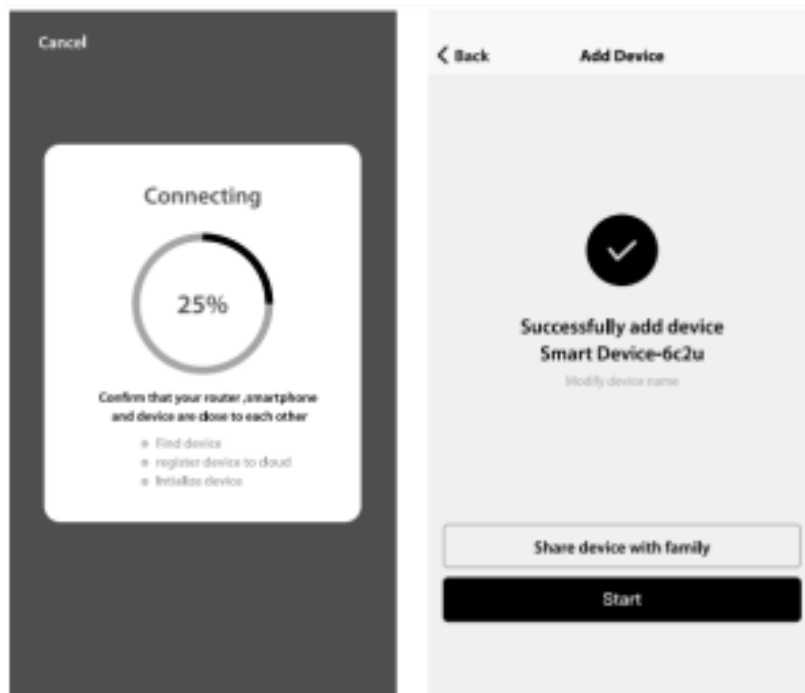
Cancel

Connecting

25%

Confirm that your router ,smartphone and device are close to each other

- Find device
- register device to cloud
- Initialize device

Back

Add Device

Successfully add device
Smart Device-6c2u

Modify device name

Share device with family

Start